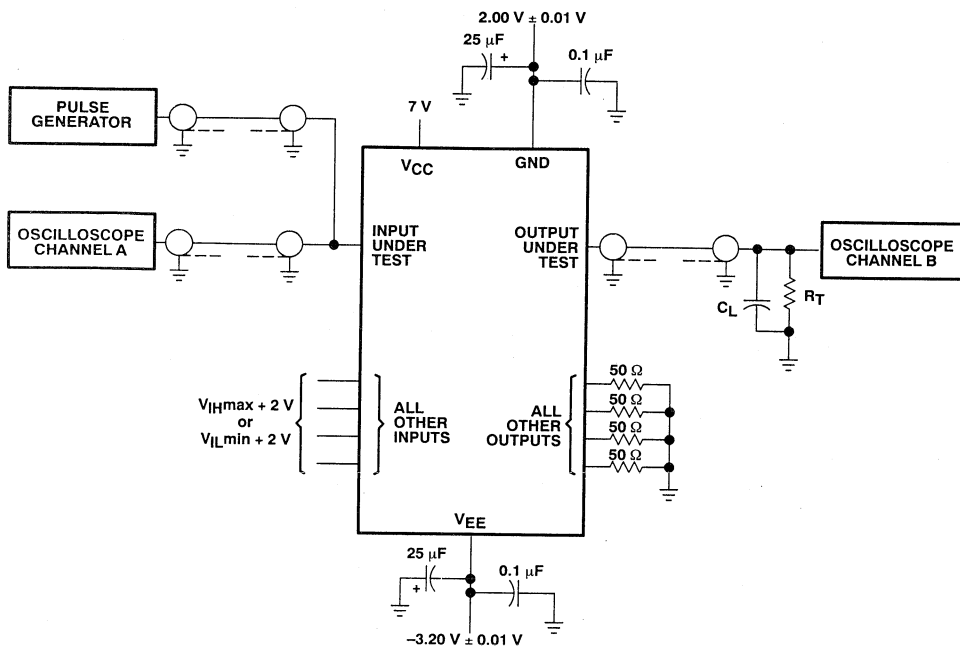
2.00 V ± 0.01 V

25 μF

+

0.1 μF

PULSE GENERATOR

7 V

$V_{CC}$

GND

OSCILLOSCOPE CHANNEL A

INPUT UNDER TEST

OUTPUT UNDER TEST

OSCILLOSCOPE CHANNEL B

$C_L$

$R_T$

50 Ω

50 Ω

50 Ω

50 Ω

$V_{IH}$max + 2 V or $V_{IL}$min + 2 V

ALL OTHER INPUTS

ALL OTHER OUTPUTS

$V_{EE}$

25 μF

+

0.1 μF

−3.20 V ± 0.01 V